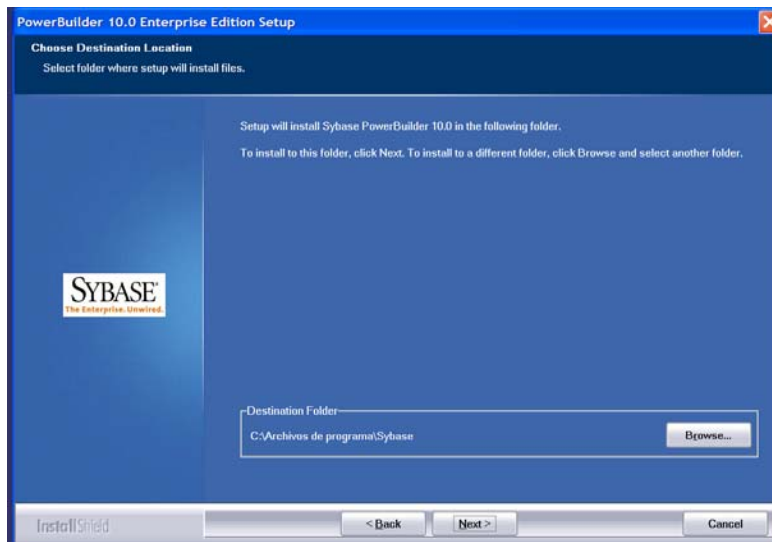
PowerBuilder 10.0 Enterprise Edition Setup

Choose Destination Location
Select folder where setup will install files.

Setup will install Sybase PowerBuilder 10.0 in the following folder.

To install to this folder, click Next. To install to a different folder, click Browse and select another folder.

SYBASE
The Enterprise. Unwired.

Destination Folder
C:\Archivos de programa\Sybase

Browse...

InstallShield

< Back

Next >

Cancel